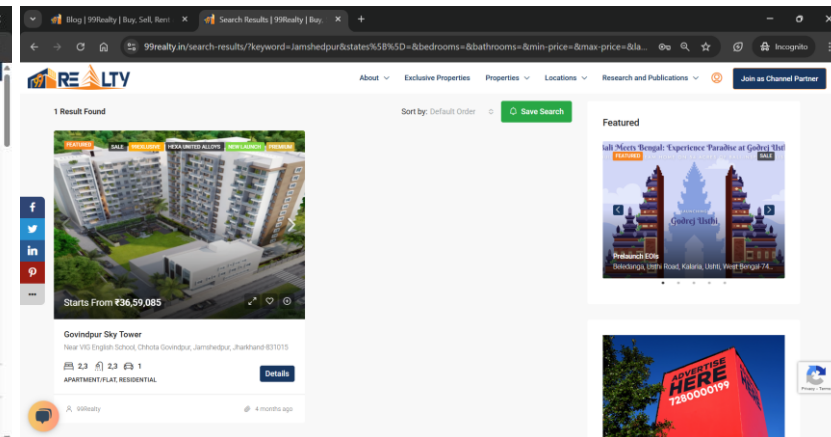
Blog | 99Realty | Buy, Sell, Rent
Search Results | 99Realty | Buy,
99realty.in/search-results/?keyword=Jamshedpur&states%5B%5D=&bedrooms=&bathrooms=&min-price=&max-price=&la...
Incognito

RE LTY
About
Exclusive Properties
Properties
Locations
Research and Publications
Join as Channel Partner

1 Result Found
Sort by: Default Order
Save Search

FEATURED
SALE
EXCLUSIVE
HEXA UNITED ALLOYS
NEW LAUNCH
PREMIUM

Starts From ₹36,59,085

Govindpur Sky Tower
Near VIG English School, Chhota Govindpur, Jamshedpur, Jharkhand-831015
2,3
2,3
1
APARTMENT/FLAT, RESIDENTIAL
Details
99Realty
4 months ago

Featured
ali Meets Bengal: Experience Paradise at Godrej Ushi
FEATURED
SALE
Godrej Ushti
Prelaunch EOIs
Beledanga, Ushti Road, Kalaria, Ushti, West Bengal 74...

ADVERTISE HERE
7280000199